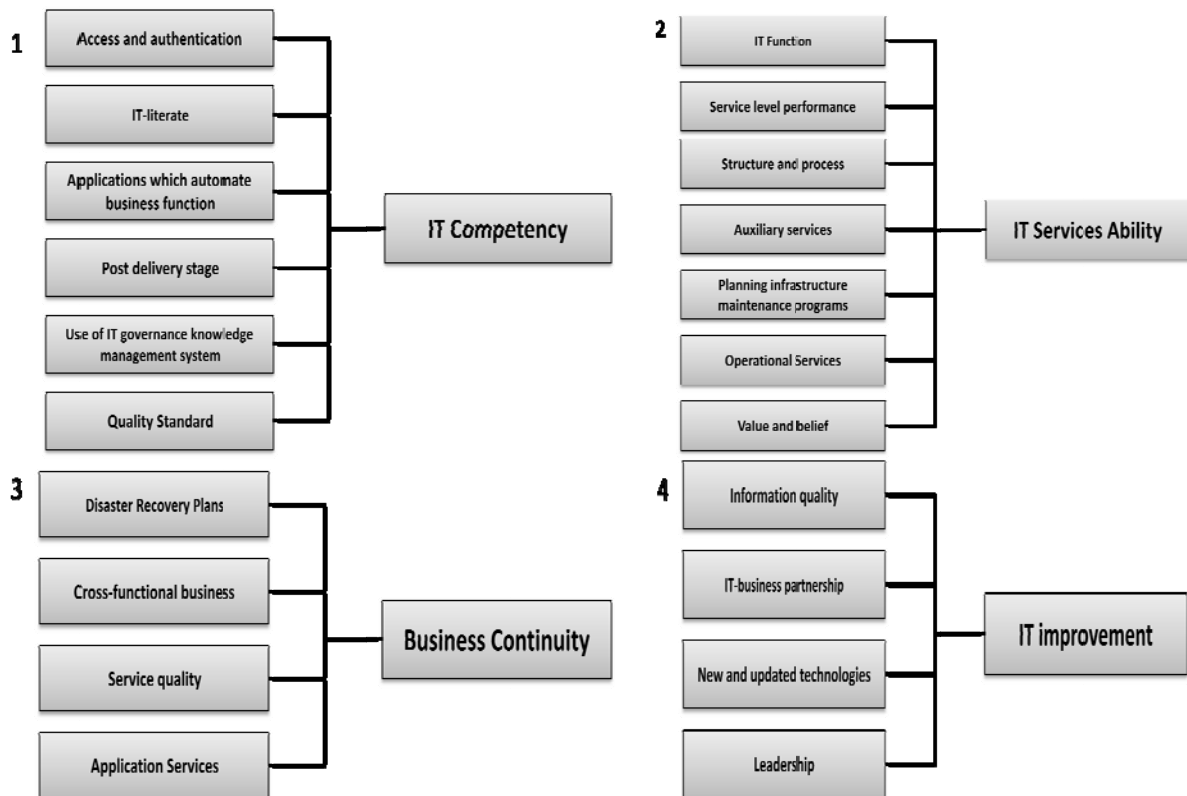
1

Access and authentication

IT-literate

Applications which automate business function

Post delivery stage

Use of IT governance knowledge management system

Quality Standard

IT Competency

2

IT Function

Service level performance

Structure and process

Auxiliary services

Planning infrastructure maintenance programs

Operational Services

Value and belief

IT Services Ability

3

Disaster Recovery Plans

Cross-functional business

Service quality

Application Services

Business Continuity

4

Information quality

IT-business partnership

New and updated technologies

Leadership

IT improvement